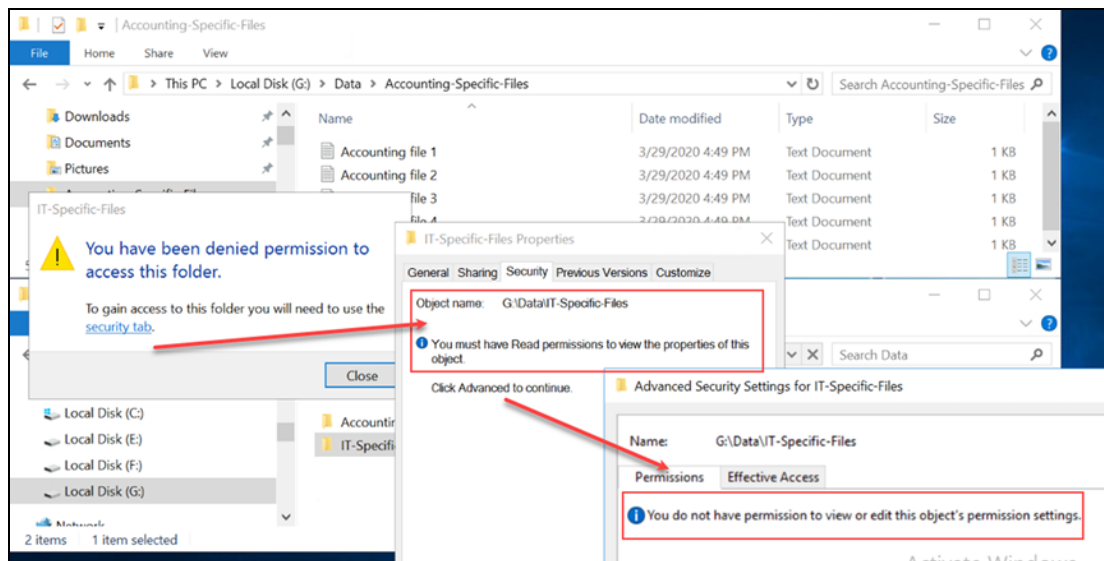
Accounting-Specific-Files

File Home Share View

This PC > Local Disk (G:) > Data > Accounting-Specific-Files

Search Accounting-Specific-Files

Downloads
Documents
Pictures

| Name | Date modified | Type | Size |
|---|---|---|---|
| Accounting file 1 | 3/29/2020 4:49 PM | Text Document | 1 KB |
| Accounting file 2 | 3/29/2020 4:49 PM | Text Document | 1 KB |
| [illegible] file 3 | 3/29/2020 4:49 PM | Text Document | 1 KB |
| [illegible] | 3/29/2020 4:49 PM | Text Document | 1 KB |
| | | Text Document | 1 KB |

IT-Specific-Files

You have been denied permission to access this folder.

To gain access to this folder you will need to use the security tab.

Close

IT-Specific-Files Properties

General Sharing Security Previous Versions Customize

Object name: G:\Data\IT-Specific-Files

You must have Read permissions to view the properties of this object.

Click Advanced to continue.

Search Data

Local Disk (C:)
Local Disk (E:)
Local Disk (F:)
Local Disk (G:)
Network

Accountin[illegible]
IT-Specifi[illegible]

2 items 1 item selected

Advanced Security Settings for IT-Specific-Files

Name: G:\Data\IT-Specific-Files

Permissions Effective Access

You do not have permission to view or edit this object's permission settings.

Activate Windows